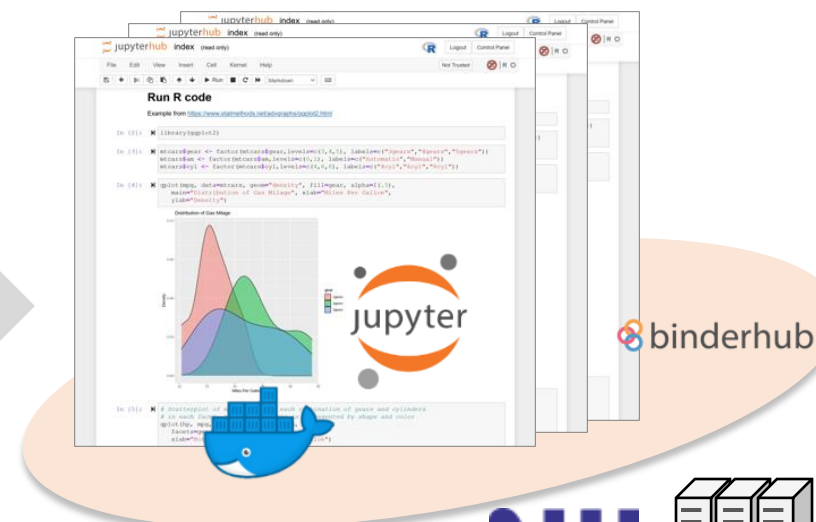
jupyterhub index (read only)

Logout Control Panel

jupyterhub index (read only)

Logout Control Panel

jupyterhub index (read only)

Logout Control Panel

File Edit View Insert Cell Kernel Help

Not Trusted

R O

Run

Markdown

Run R code

Example from https://www.statmethods.net/advgraphs/ggplot2.html

In [1]: library(ggplot2)

In [2]: mtcars$gear <- factor(mtcars$gear,levels=c(3,4,5), labels=c("3gears","4gears","5gears"))
mtcars$am <- factor(mtcars$am,levels=c(0,1), labels=c("Automatic","Manual"))
mtcars$cyl <- factor(mtcars$cyl,levels=c(4,6,8), labels=c("4cyl","6cyl","8cyl"))

In [4]: qplot(mpg, data=mtcars, geom="density", fill=gear, alpha=I(.5),
main="Distribution of Gas Milage", xlab="Miles Per Gallon",
ylab="Density")

Distribution of Gas Milage

Density

Miles Per Gallon

In [5]: # Scatterplot of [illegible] each combination of gears and cylinders
# in each facet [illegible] represented by shape and color
qplot(hp, mpg, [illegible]
facets=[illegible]
xlab="Ho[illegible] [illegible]")

jupyter

binderhub